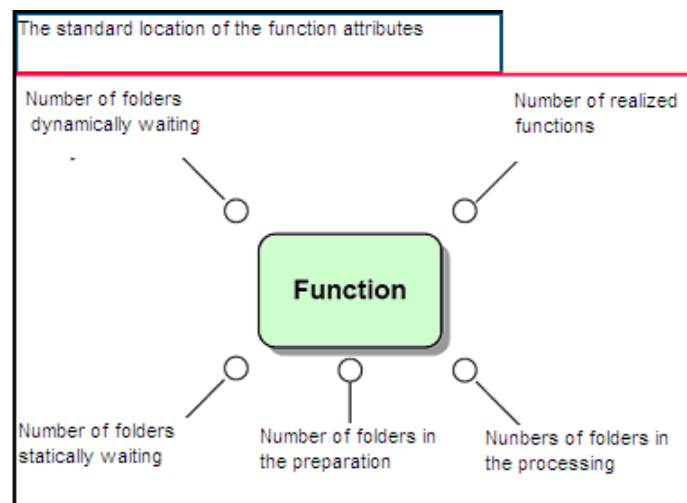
The standard location of the function attributes

Number of folders dynamically waiting

Number of realized functions

Function

Number of folders statically waiting

Number of folders in the preparation

Nunbers of folders in the processing